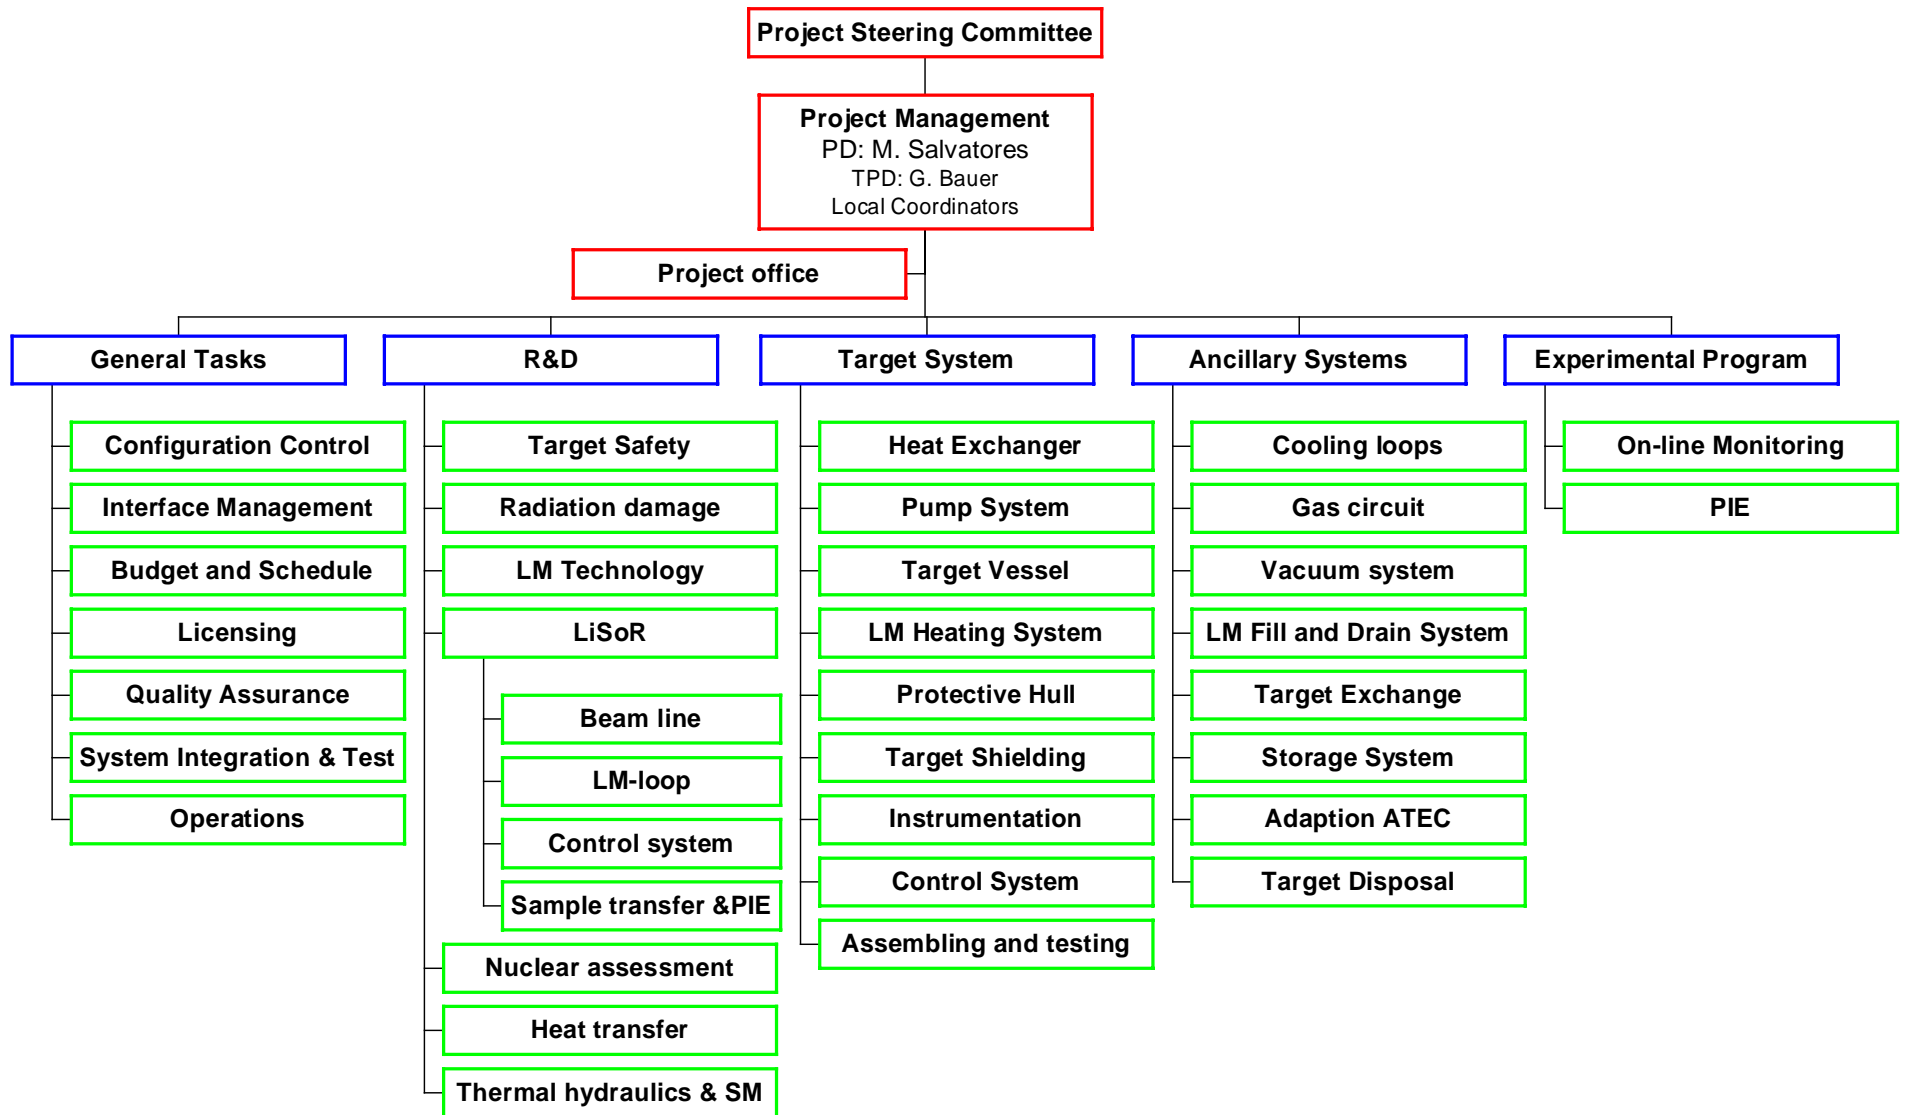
Project Steering Committee

Project Management
PD: M. Salvatores
TPD: G. Bauer
Local Coordinators

Project office

General Tasks

Configuration Control

Interface Management

Budget and Schedule

Licensing

Quality Assurance

System Integration & Test

Operations

R&D

Target Safety

Radiation damage

LM Technology

LiSoR

Beam line

LM-loop

Control system

Sample transfer &PIE

Nuclear assessment

Heat transfer

Thermal hydraulics & SM

Target System

Heat Exchanger

Pump System

Target Vessel

LM Heating System

Protective Hull

Target Shielding

Instrumentation

Control System

Assembling and testing

Ancillary Systems

Cooling loops

Gas circuit

Vacuum system

LM Fill and Drain System

Target Exchange

Storage System

Adaption ATEC

Target Disposal

Experimental Program

On-line Monitoring

PIE